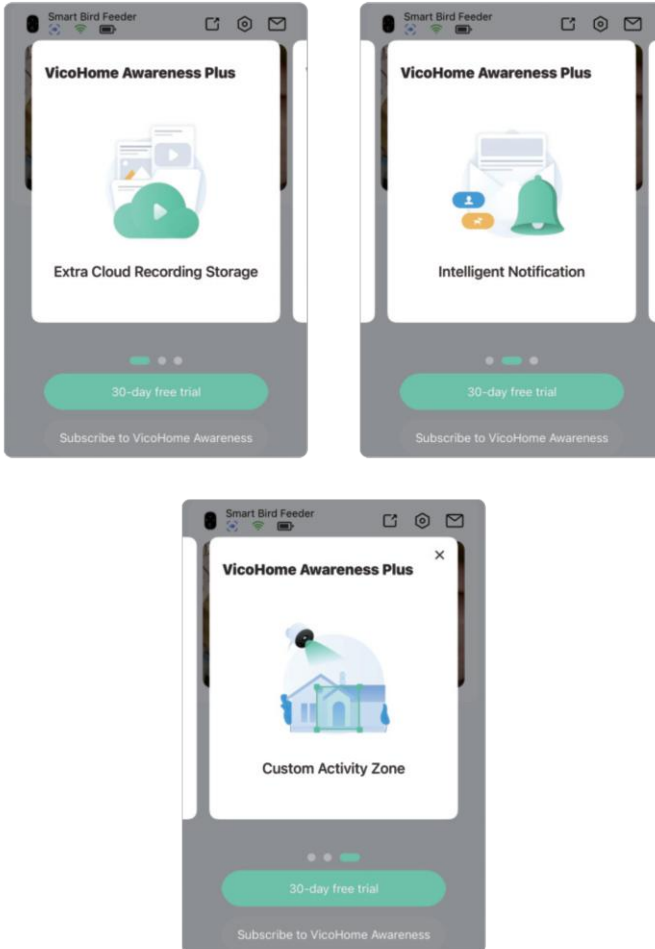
Smart Bird Feeder

VicoHome Awareness Plus

Extra Cloud Recording Storage

30-day free trial

Subscribe to VicoHome Awareness

Smart Bird Feeder

VicoHome Awareness Plus

Intelligent Notification

30-day free trial

Subscribe to VicoHome Awareness

Smart Bird Feeder

×

VicoHome Awareness Plus

Custom Activity Zone

30-day free trial

Subscribe to VicoHome Awareness